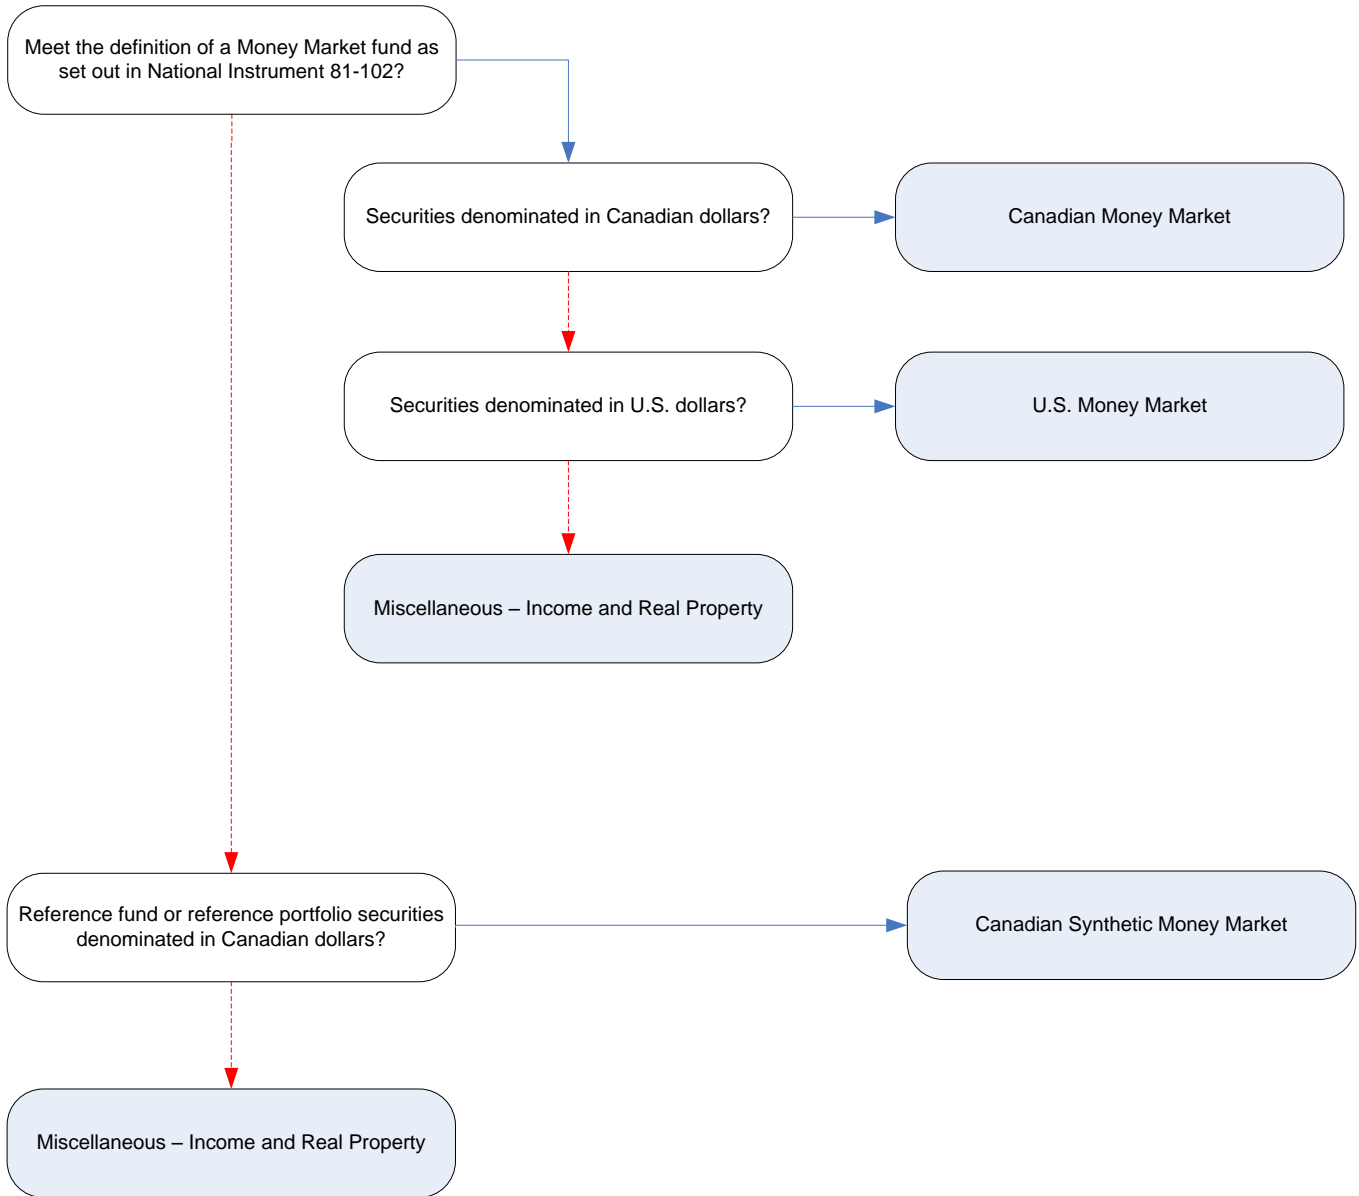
Meet the definition of a Money Market fund as set out in National Instrument 81-102?

Securities denominated in Canadian dollars?

Canadian Money Market

Securities denominated in U.S. dollars?

U.S. Money Market

Miscellaneous – Income and Real Property

Reference fund or reference portfolio securities denominated in Canadian dollars?

Canadian Synthetic Money Market

Miscellaneous – Income and Real Property